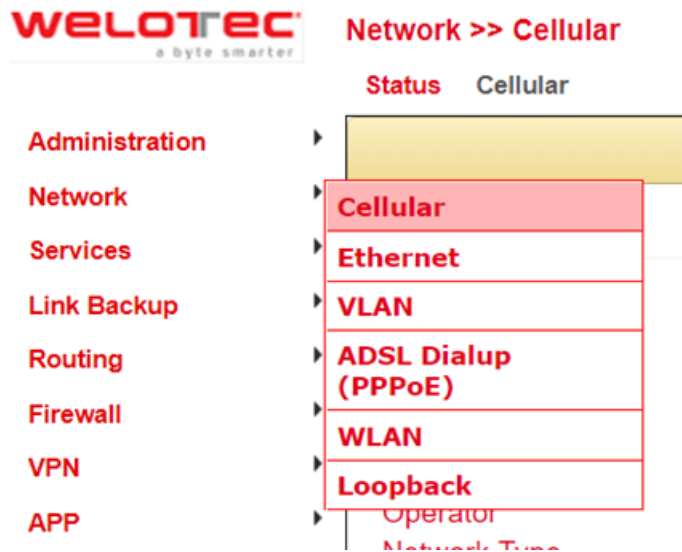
WELOTEC
a byte smarter

Network >> Cellular

Status Cellular

Administration
Network
Services
Link Backup
Routing
Firewall
VPN
APP

Cellular
Ethernet
VLAN
ADSL Dialup (PPPoE)
WLAN
Loopback

Operator
Network Type